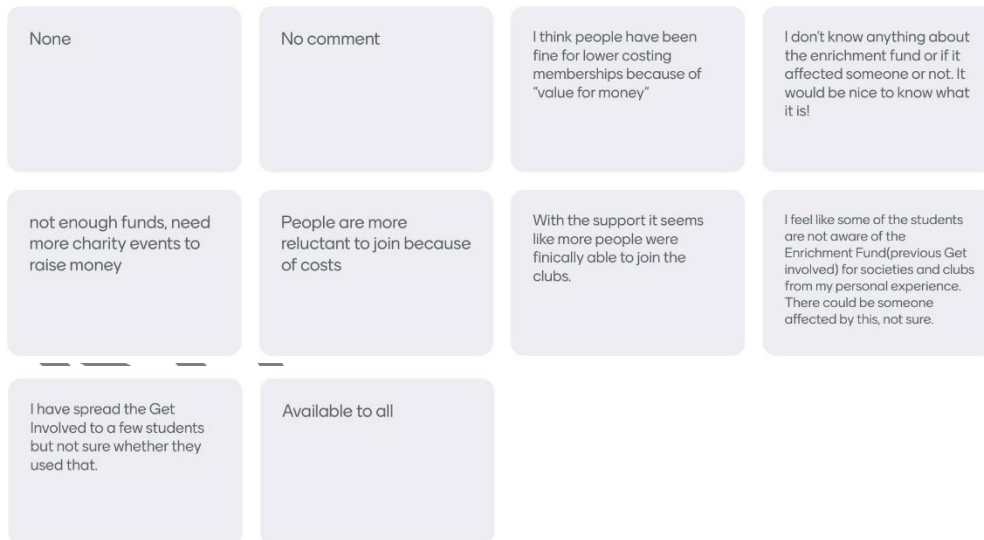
None

No comment

I think people have been fine for lower costing memberships because of "value for money"

I don't know anything about the enrichment fund or if it affected someone or not. It would be nice to know what it is!

not enough funds, need more charity events to raise money

People are more reluctant to join because of costs

With the support it seems like more people were finically able to join the clubs.

I feel like some of the students are not aware of the Enrichment Fund(previous Get involved) for societies and clubs from my personal experience. There could be someone affected by this, not sure.

I have spread the Get Involved to a few students but not sure whether they used that.

Available to all